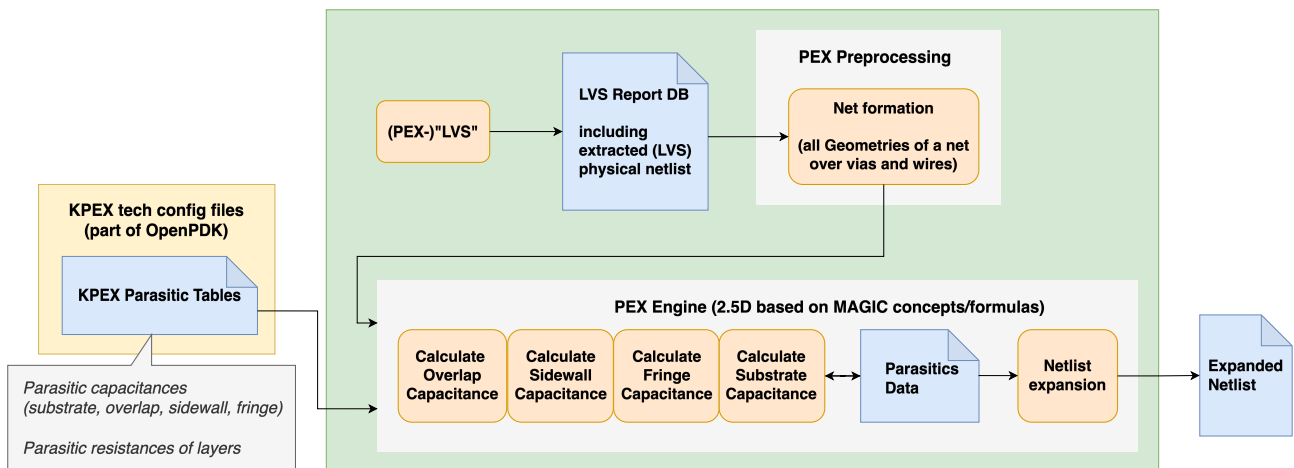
KPEX tech config files
(part of OpenPDK)

KPEX Parasitic Tables

Parasitic capacitances
(substrate, overlap, sidewall, fringe)

Parasitic resistances of layers

(PEX-)"LVS"

LVS Report DB

including
extracted (LVS)
physical netlist

PEX Preprocessing

Net formation

(all Geometries of a net
over vias and wires)

PEX Engine (2.5D based on MAGIC concepts/formulas)

Calculate
Overlap
Capacitance

Calculate
Sidewall
Capacitance

Calculate
Fringe
Capacitance

Calculate
Substrate
Capacitance

Parasitics
Data

Netlist
expansion

Expanded
Netlist